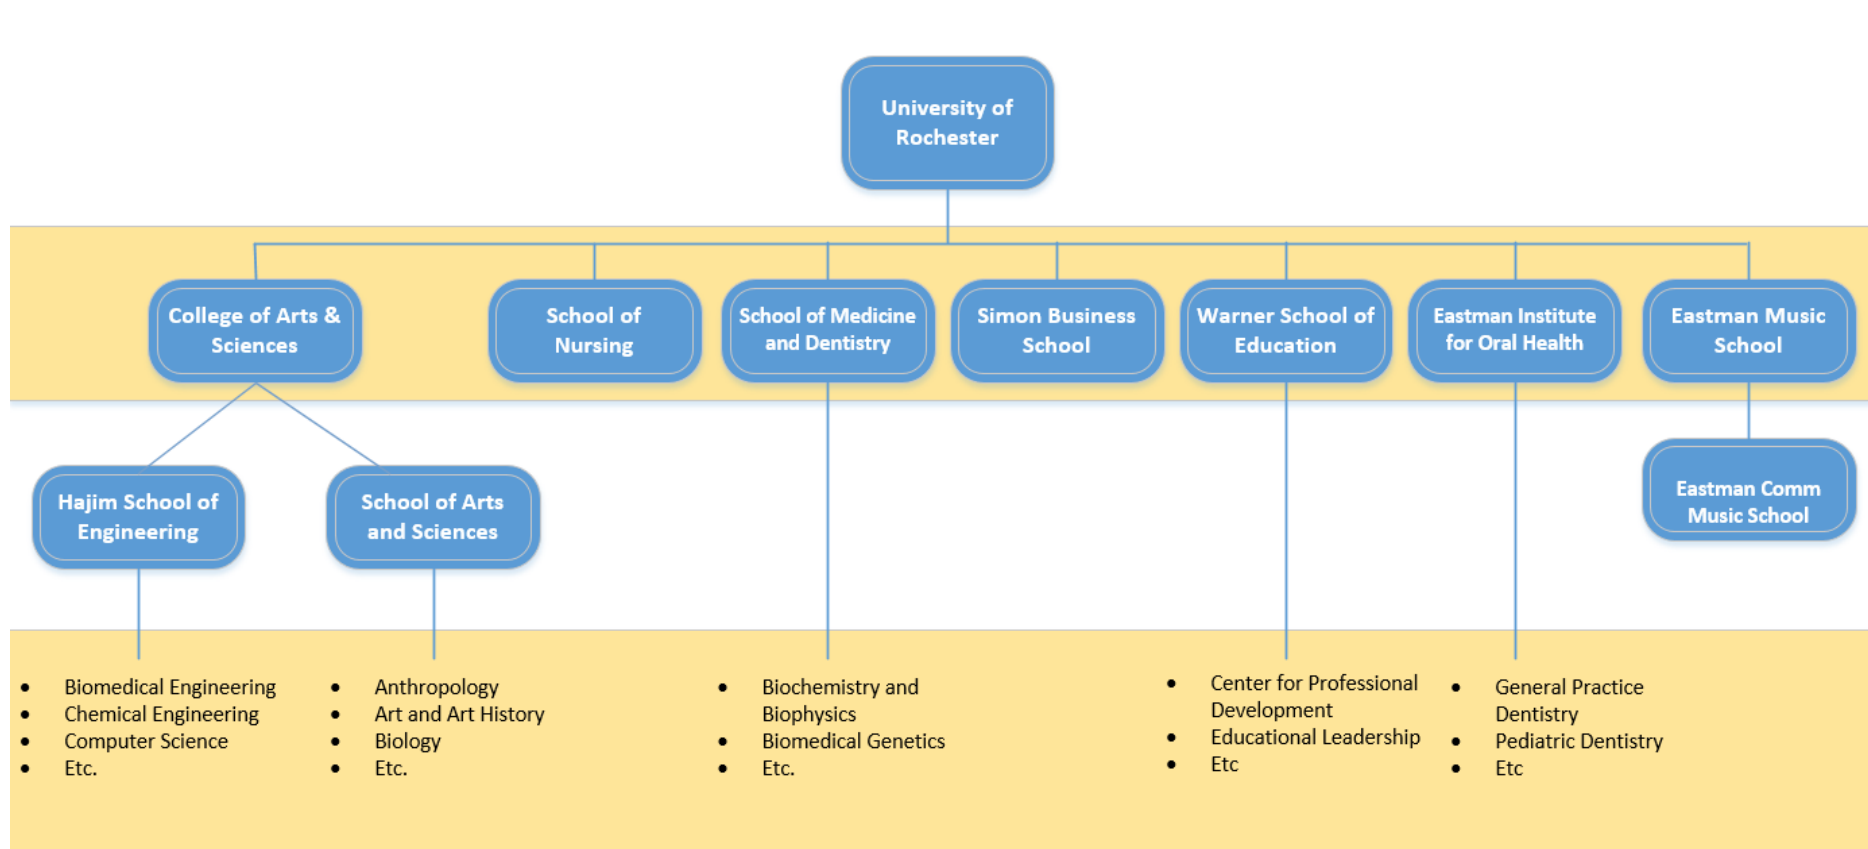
University of Rochester

College of Arts & Sciences

School of Nursing

School of Medicine and Dentistry

Simon Business School

Warner School of Education

Eastman Institute for Oral Health

Eastman Music School

Hajim School of Engineering

School of Arts and Sciences

Eastman Comm Music School

- Biomedical Engineering
- Chemical Engineering
- Computer Science
- Etc.

- Anthropology
- Art and Art History
- Biology
- Etc.

- Biochemistry and Biophysics
- Biomedical Genetics
- Etc.

- Center for Professional Development
- Educational Leadership
- Etc

- General Practice Dentistry
- Pediatric Dentistry
- Etc